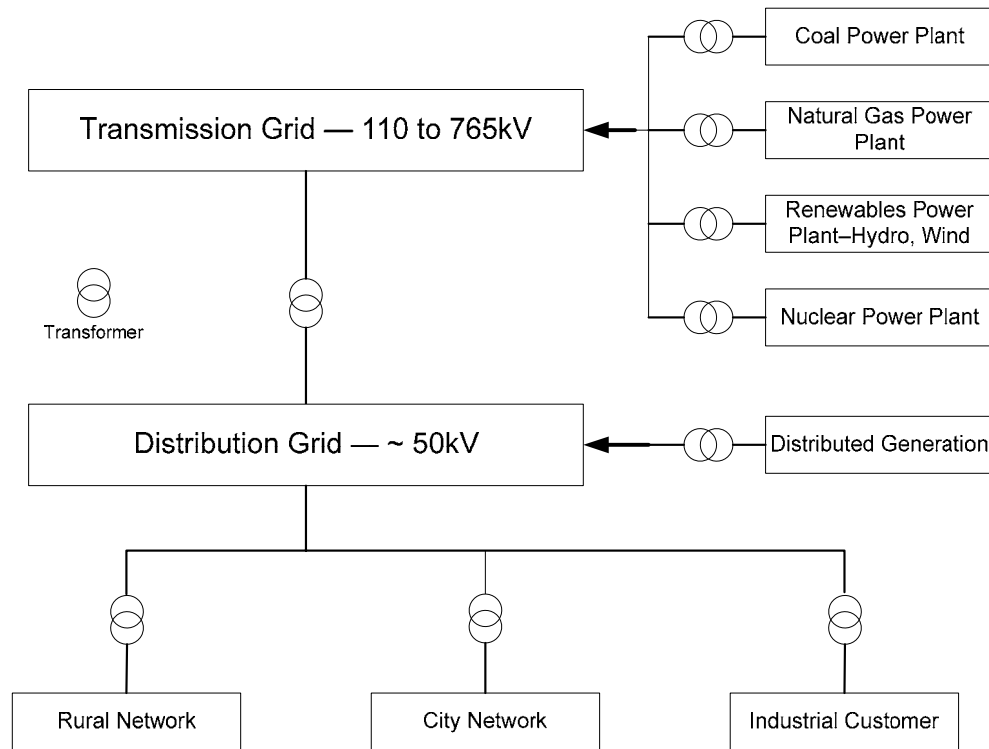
Coal Power Plant

Transmission Grid — 110 to 765kV

Natural Gas Power Plant

Renewables Power Plant–Hydro, Wind

Transformer

Nuclear Power Plant

Distribution Grid — ~ 50kV

Distributed Generation

Rural Network

City Network

Industrial Customer